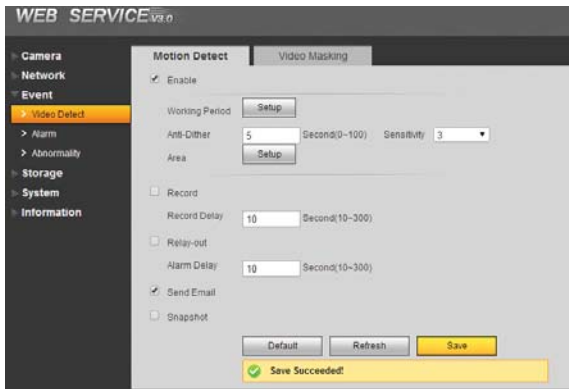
WEB SERVICE V3.0

Camera
Network
Event
> Video Detect
> Alarm
> Abnormality
Storage
System
Information

Motion Detect
Video Masking

Enable
Working Period Setup
Anti-Dither 5 Second(0~100) Sensitivity 3
Area Setup

Record
Record Delay 10 Second(10~300)
Relay-out
Alarm Delay 10 Second(10~300)
Send Email
Snapshot

Default Refresh Save

Save Succeeded!